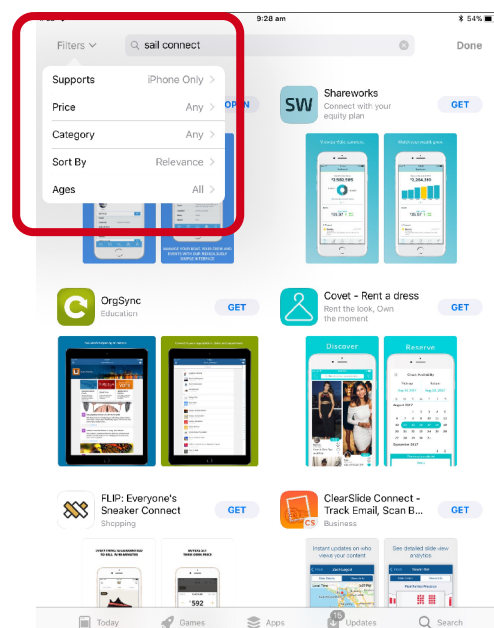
9:28 am

54%

Filters

sail connect

Done

Supports iPhone Only

Price Any

Category Any

Sort By Relevance

Ages All

OPEN

MANAGE YOUR BOAT, YOUR CREW AND EVENTS WITH OUR POWERFUL SIMPLE INTERFACE

SW

Shareworks

Connect with your equity plan

GET

Welcome back, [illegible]

Watch your wealth grow

$592,595

$2,264.95

OrgSync

Education

GET

Covet - Rent a dress

Rent the look. Own the moment

GET

Discover

Reserve

August 2017

FLIP: Everyone's Sneaker Connect

Shopping

GET

EVERY FRESH SNEAKERHEAD NEEDS THE SNEAKER APP

BUYERS GET TO SELL IN SECONDS

$592

ClearSlide Connect - Track Email, Scan B...

Business

GET

Instant updates on who views your content

See detailed slide view analytics

Today

Games

Apps

Updates

Search